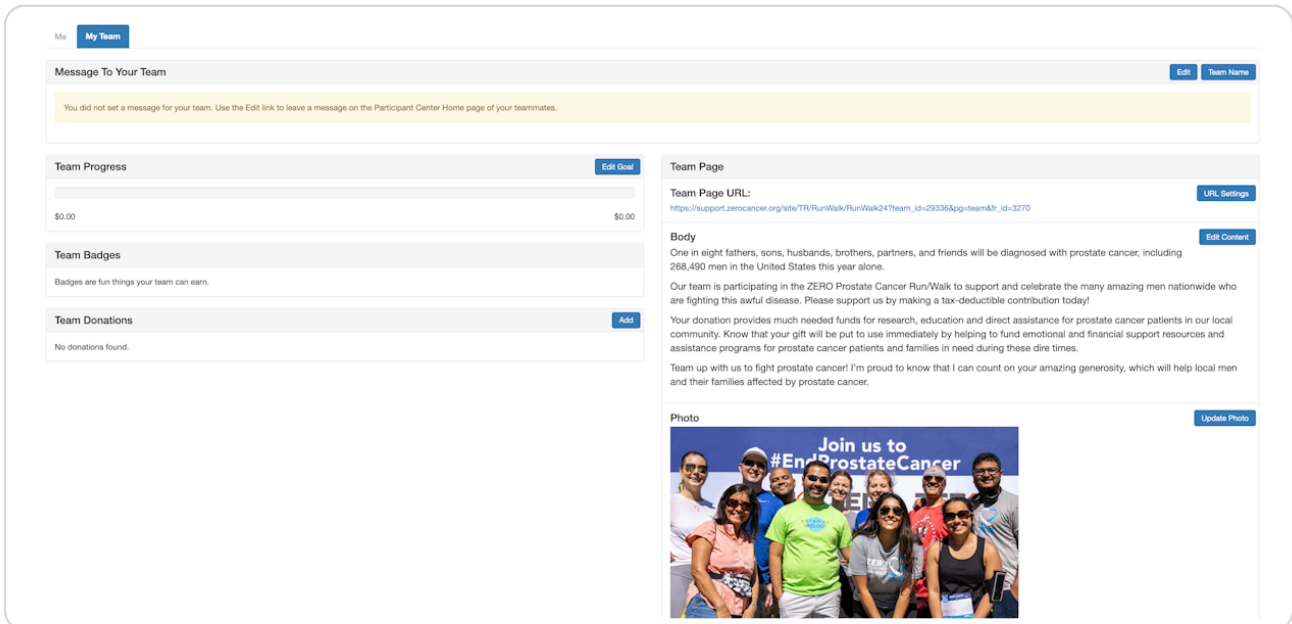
Me My Team

Message To Your Team

Edit Team Name

You did not set a message for your team. Use the Edit link to leave a message on the Participant Center Home page of your teammates.

Team Progress

Edit Goal

$0.00 $0.00

Team Badges

Badges are fun things your team can earn.

Team Donations

Add

No donations found.

Team Page

Team Page URL:

URL Settings

https://support.zerocancer.org/site/TR/RunWalk/RunWalk24?team_id=29336&pg=team&fr_id=3270

Body

Edit Content

One in eight fathers, sons, husbands, brothers, partners, and friends will be diagnosed with prostate cancer, including 268,490 men in the United States this year alone.

Our team is participating in the ZERO Prostate Cancer Run/Walk to support and celebrate the many amazing men nationwide who are fighting this awful disease. Please support us by making a tax-deductible contribution today!

Your donation provides much needed funds for research, education and direct assistance for prostate cancer patients in our local community. Know that your gift will be put to use immediately by helping to fund emotional and financial support resources and assistance programs for prostate cancer patients and families in need during these dire times.

Team up with us to fight prostate cancer! I'm proud to know that I can count on your amazing generosity, which will help local men and their families affected by prostate cancer.

Photo

Update Photo

Join us to #EndProstateCancer